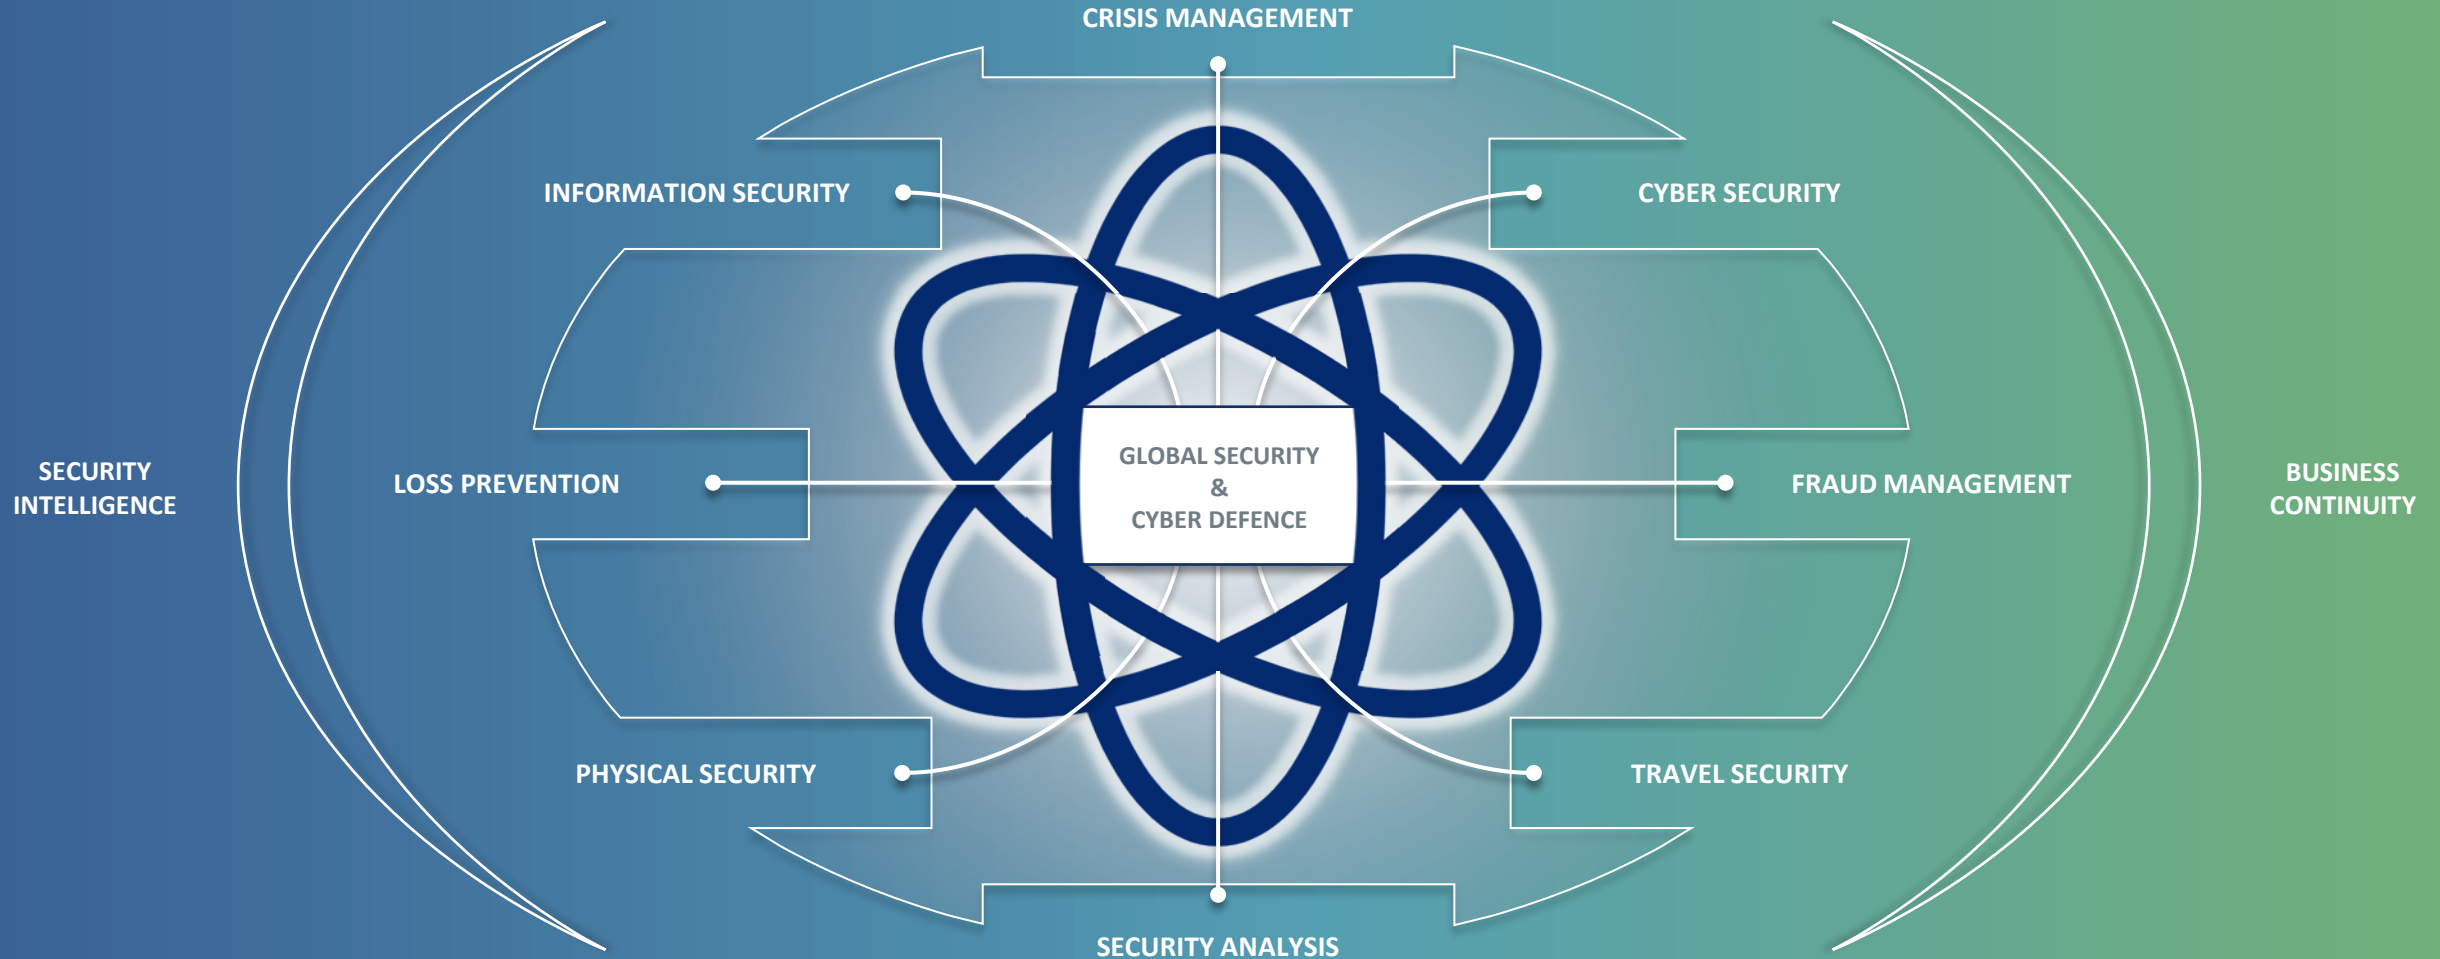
CRISIS MANAGEMENT

INFORMATION SECURITY

CYBER SECURITY

SECURITY INTELLIGENCE

LOSS PREVENTION

GLOBAL SECURITY & CYBER DEFENCE

FRAUD MANAGEMENT

BUSINESS CONTINUITY

PHYSICAL SECURITY

TRAVEL SECURITY

SECURITY ANALYSIS